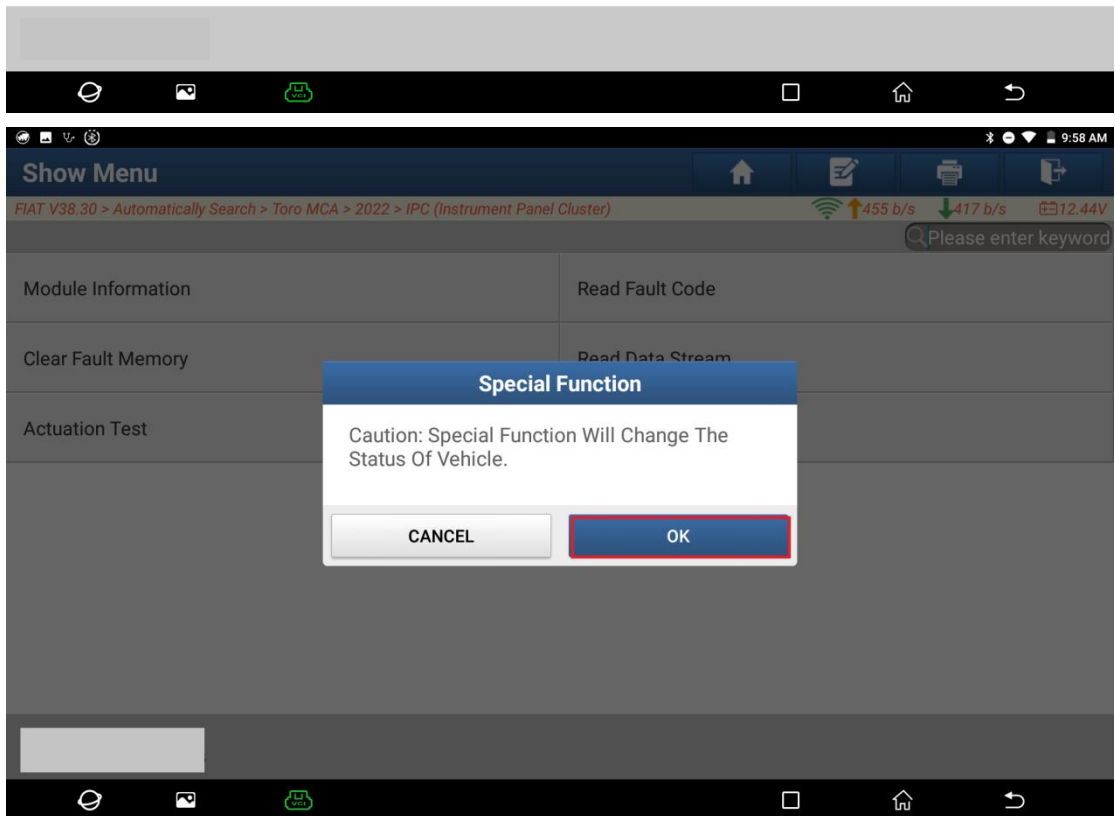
9:58 AM

Show Menu

FIAT V38.30 > Automatically Search > Toro MCA > 2022 > IPC (Instrument Panel Cluster)

455 b/s 417 b/s 12.44V

Please enter keyword

Module Information

Read Fault Code

Clear Fault Memory

Read Data Stream

Actuation Test

Special Function

Caution: Special Function Will Change The Status Of Vehicle.

CANCEL

OK